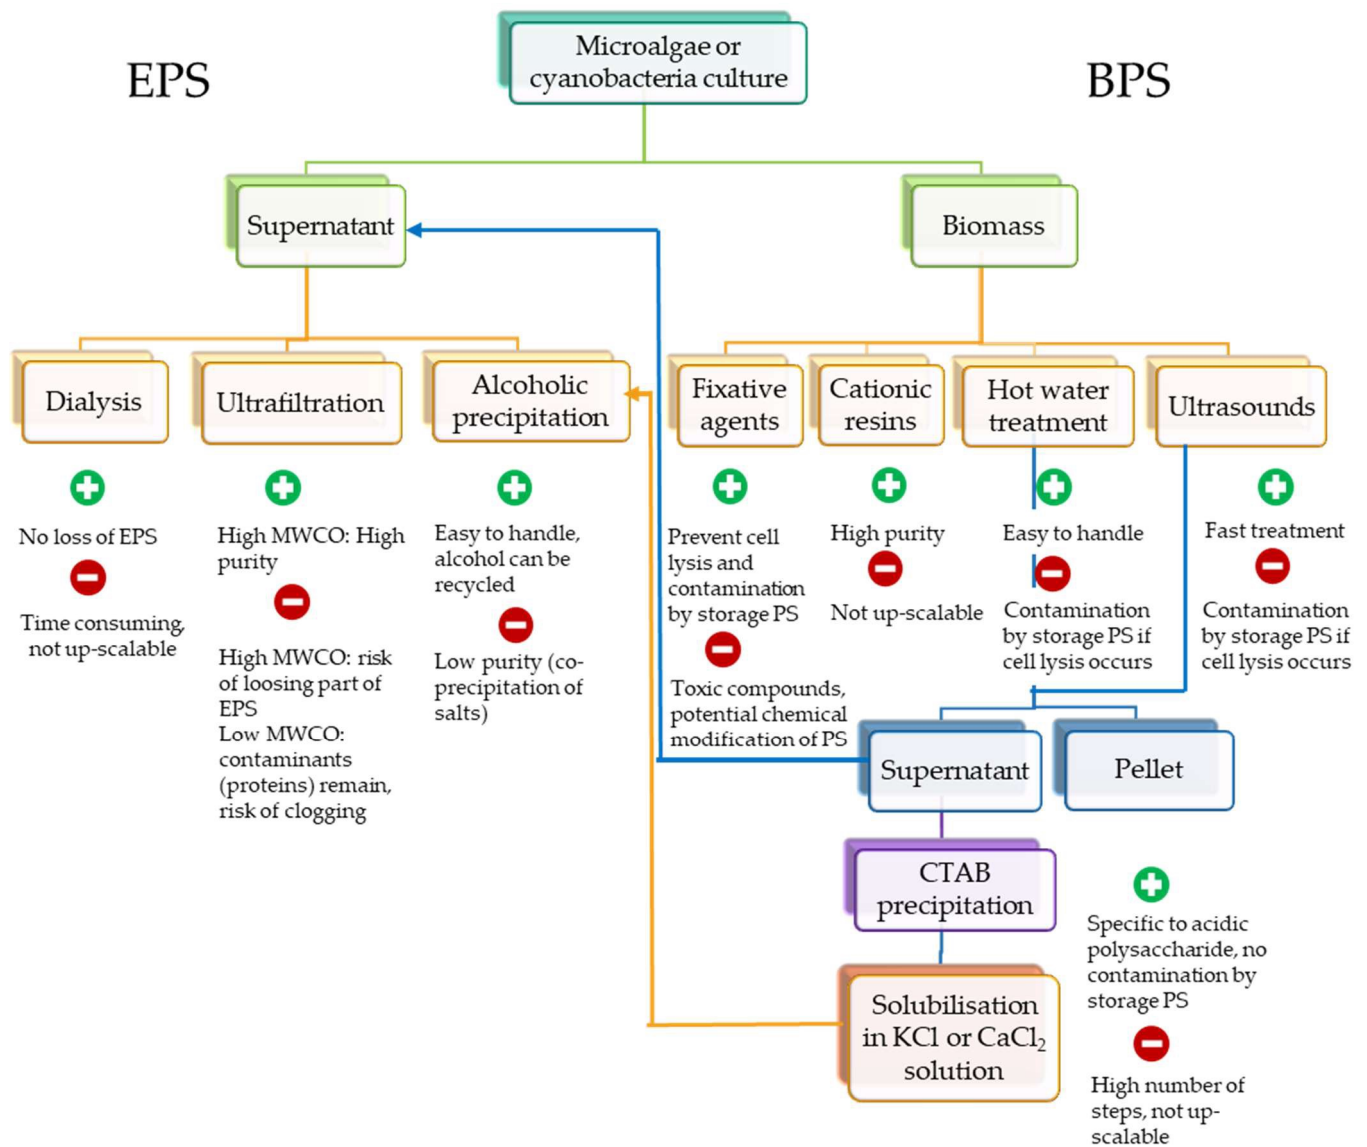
EPS

Microalgae or cyanobacteria culture

BPS

Supernatant

Biomass

Dialysis

Ultrafiltration

Alcoholic precipitation

Fixative agents

Cationic resins

Hot water treatment

Ultrasounds

No loss of EPS

Time consuming, not up-scalable

High MWCO: High purity

High MWCO: risk of loosing part of EPS
Low MWCO: contaminants (proteins) remain, risk of clogging

Easy to handle, alcohol can be recycled

Low purity (co-precipitation of salts)

Prevent cell lysis and contamination by storage PS

Toxic compounds, potential chemical modification of PS

High purity

Not up-scalable

Easy to handle

Contamination by storage PS if cell lysis occurs

Fast treatment

Contamination by storage PS if cell lysis occurs

Supernatant

Pellet

CTAB precipitation

Specific to acidic polysaccharide, no contamination by storage PS

High number of steps, not up-scalable

Solubilisation in KCl or $CaCl_2$ solution